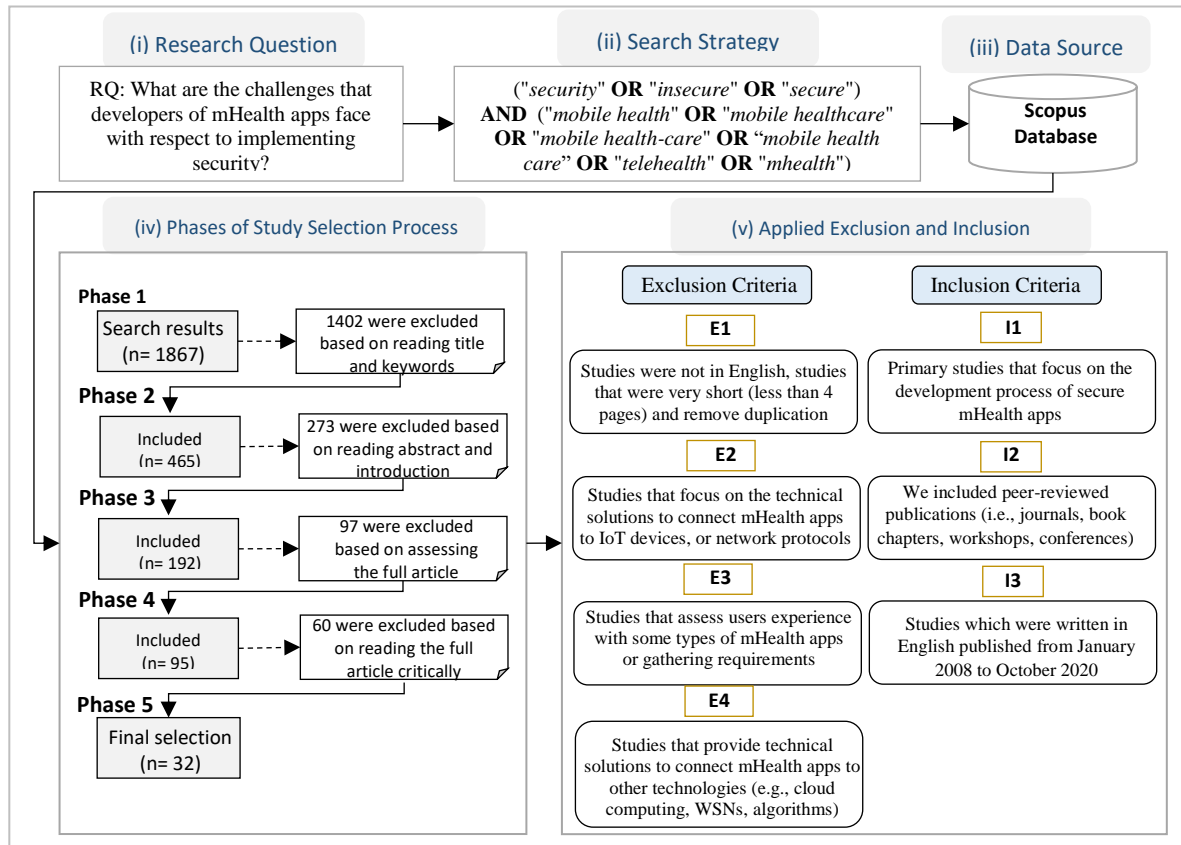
(i) Research Question

RQ: What are the challenges that developers of mHealth apps face with respect to implementing security?

(ii) Search Strategy

("*security*" **OR** "*insecure*" **OR** "*secure*") **AND** ("*mobile health*" **OR** "*mobile healthcare*" **OR** "*mobile health-care*" **OR** "*mobile health care*" **OR** "*telehealth*" **OR** "*mhealth*")

(iii) Data Source

Scopus Database

(iv) Phases of Study Selection Process

Phase 1

Search results (n= 1867)

1402 were excluded based on reading title and keywords

Phase 2

Included (n= 465)

273 were excluded based on reading abstract and introduction

Phase 3

Included (n= 192)

97 were excluded based on assessing the full article

Phase 4

Included (n= 95)

60 were excluded based on reading the full article critically

Phase 5

Final selection (n= 32)

(v) Applied Exclusion and Inclusion

Exclusion Criteria

E1

Studies were not in English, studies that were very short (less than 4 pages) and remove duplication

E2

Studies that focus on the technical solutions to connect mHealth apps to IoT devices, or network protocols

E3

Studies that assess users experience with some types of mHealth apps or gathering requirements

E4

Studies that provide technical solutions to connect mHealth apps to other technologies (e.g., cloud computing, WSNs, algorithms)

Inclusion Criteria

I1

Primary studies that focus on the development process of secure mHealth apps

I2

We included peer-reviewed publications (i.e., journals, book chapters, workshops, conferences)

I3

Studies which were written in English published from January 2008 to October 2020